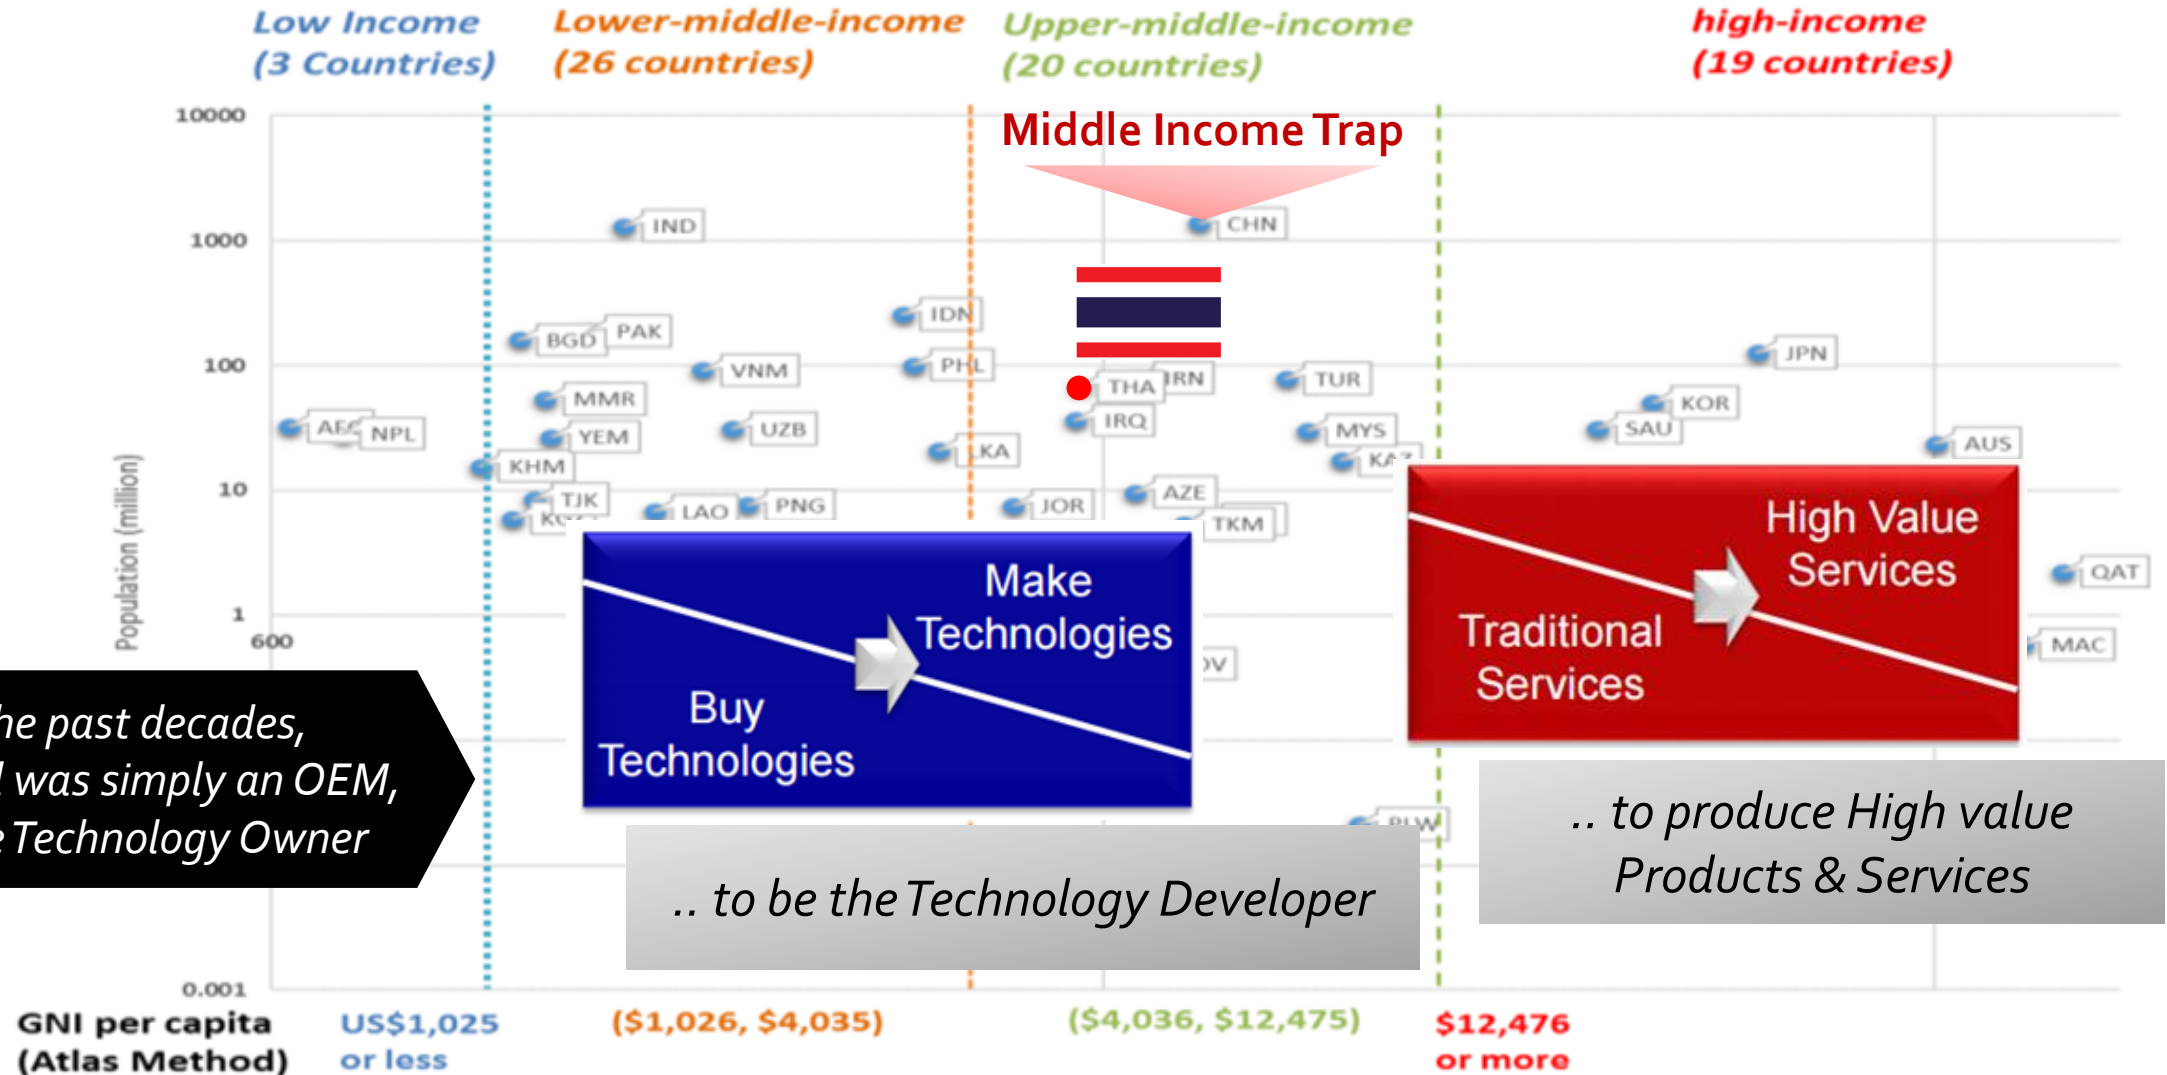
Low Income (3 Countries)

Lower-middle-income (26 countries)

Upper-middle-income (20 countries)

high-income (19 countries)

Middle Income Trap

10000

1000

100

10

1

600

0.001

Population (million)

IND

CHN

IDN

BGD

PAK

PHL

VNM

THA

IRN

TUR

JPN

MMR

IRQ

KOR

AF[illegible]

NPL

YEM

UZB

MYS

SAU

AUS

KHM

LKA

KA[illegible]

TJK

JOR

AZE

K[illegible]

LAO

PNG

TKM

QAT

MAC

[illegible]V

PLW

Make Technologies

Buy Technologies

High Value Services

Traditional Services

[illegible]he past decades, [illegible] was simply an OEM, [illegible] Technology Owner

.. to be the Technology Developer

.. to produce High value Products & Services

GNI per capita (Atlas Method)

US$1,025 or less

($1,026, $4,035)

($4,036, $12,475)

$12,476 or more